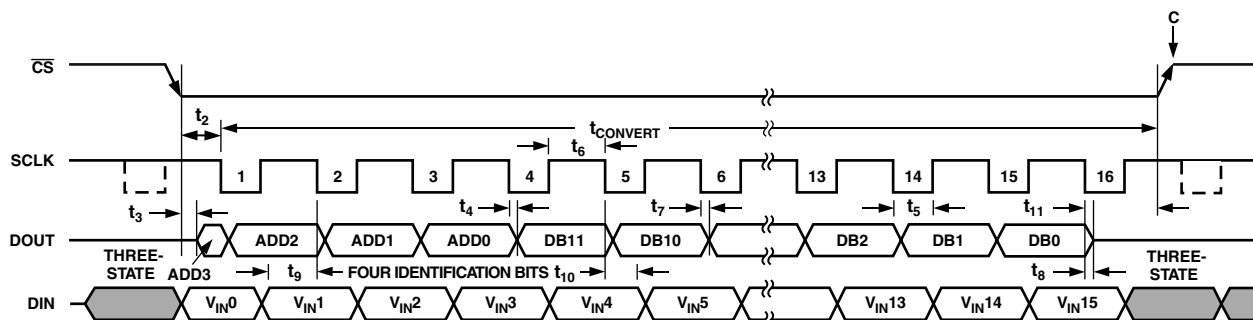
C

$\overline{CS}$

$t_2$

$t_{CONVERT}$

SCLK

$t_6$

1 2 3 4 5 6 13 14 15 16

$t_3$

$t_4$

$t_7$

$t_5$

$t_{11}$

DOUT

ADD2 ADD1 ADD0 DB11 DB10 DB2 DB1 DB0

THREE-STATE

ADD3

$t_9$

FOUR IDENTIFICATION BITS $t_{10}$

$t_8$

THREE-STATE

DIN

$V_{IN}0$ $V_{IN}1$ $V_{IN}2$ $V_{IN}3$ $V_{IN}4$ $V_{IN}5$ $V_{IN}13$ $V_{IN}14$ $V_{IN}15$